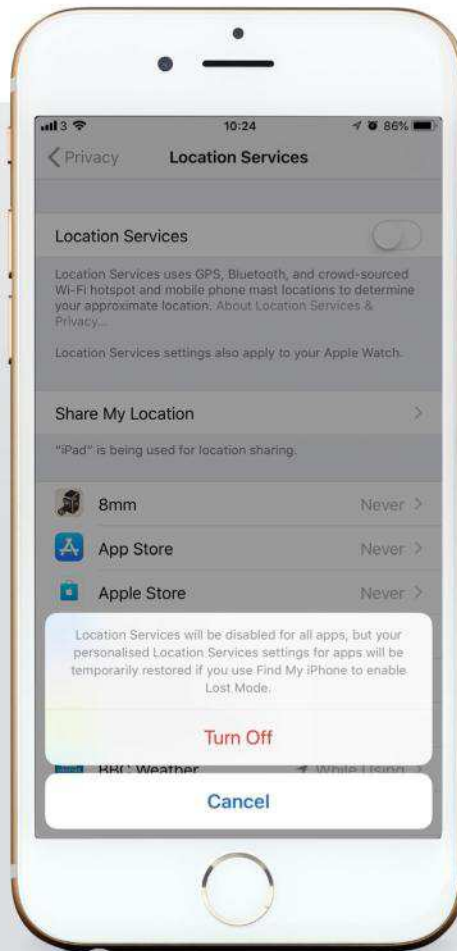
3 10:24 86%

Privacy Location Services

Location Services

Location Services uses GPS, Bluetooth, and crowd-sourced Wi-Fi hotspot and mobile phone mast locations to determine your approximate location. About Location Services & Privacy...

Location Services settings also apply to your Apple Watch.

Share My Location

"iPad" is being used for location sharing.

8mm Never

App Store Never

Apple Store Never

Location Services will be disabled for all apps, but your personalised Location Services settings for apps will be temporarily restored if you use Find My iPhone to enable Lost Mode.

Turn Off

BBC Weather While Using

Cancel